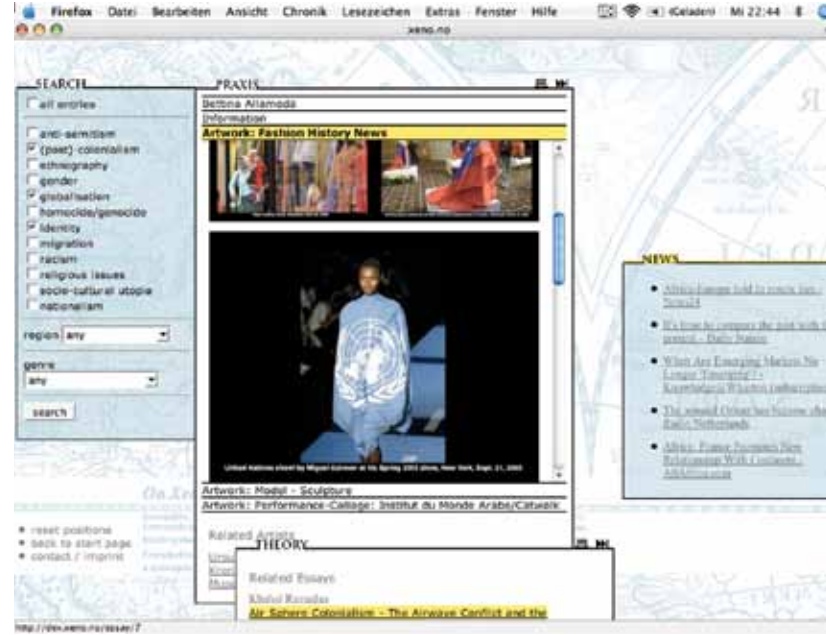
Firefox Datei Bearbeiten Ansicht Chronik Lesezeichen Extras Fenster Hilfe (Geladen) Mi 22:44

xeno.no

SEARCH

all entries

anti-semitism
(post) colonialism
ethnography
gender
globalisation
homocide/genocide
identity
migration
racism
religious issues
socio-cultural utopia
nationalism

region any

genre
any

search

PRAXIS

Bettina Allamoda
Information
Artwork: Fashion History News

United Nations sheet by Miguel Adrover at his Spring 2002 show, New York, Sept. 21, 2001

Artwork: Modell - Sculpture
Artwork: Performance-Collage: Institut du Monde Arabe/Catwalk

Related Artists

THEORY

Related Essays

Khaled Ramadan
Air Sphere Colonialism - The Airwave Conflict and the

NEWS

• Africa-Europe told to rescue ties - News24
• It's time to compare the past with the present - Daily Nation
• When Are Emerging Markets No Longer 'Emerging'? - Knowledge@Wharton
• The unusual Other has become elsewhere - Radio Netherlands
• Africa: France Seeks New Relationship With Continent - AllAfrica.com

• reset positions
• back to start page
• contact / imprint

http://dev.xeno.no/essay/7